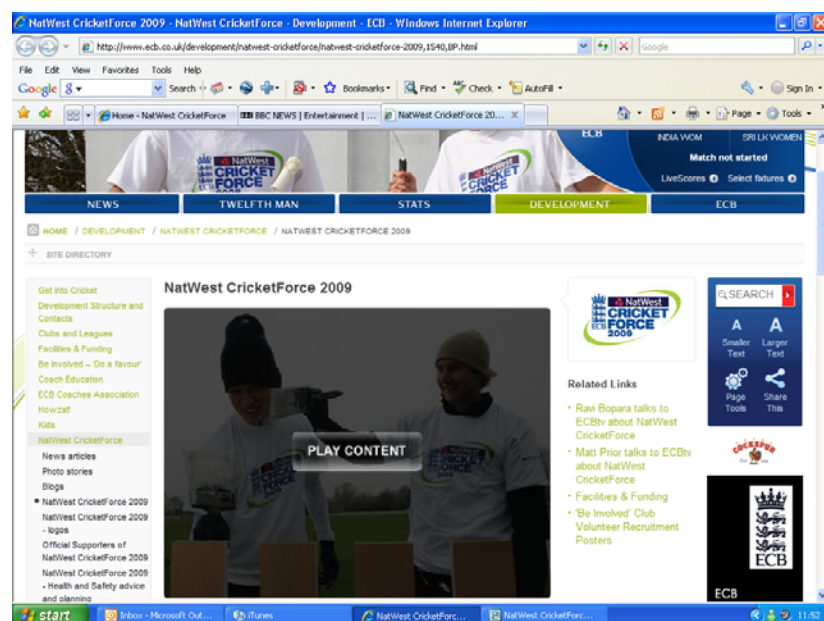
NatWest CricketForce 2009 - NatWest CricketForce - Development - ECB - Windows Internet Explorer

http://www.ecb.co.uk/development/natwest-cricketforce/natwest-cricketforce-2009,1540,BP.html

Google

File Edit View Favorites Tools Help

Google Search Bookmarks Find Check AutoFill Sign In

Home - NatWest CricketForce | BBC NEWS | Entertainment | ... | NatWest CricketForce 20...

Page Tools

NatWest CRICKET FORCE 2009

ECB

INDIA WOM SRI LK WOMEN

Match not started

LiveScores Select fixtures

NEWS TWELFTH MAN STATS DEVELOPMENT ECB

HOME / DEVELOPMENT / NATWEST CRICKETFORCE / NATWEST CRICKETFORCE 2009

SITE DIRECTORY

Get into Cricket
Development Structure and Contacts
Clubs and Leagues
Facilities & Funding
Be Involved - 'Do a favour'
Coach Education
ECB Coaches Association
Howzat!
Kids
NatWest CricketForce
News articles
Photo stories
Blogs
NatWest CricketForce 2009
NatWest CricketForce 2009 - logos
Official Supporters of NatWest CricketForce 2009
NatWest CricketForce 2009 - Health and Safety advice and planning

NatWest CricketForce 2009

PLAY CONTENT

NatWest CRICKET FORCE 2009

Related Links

Ravi Bopara talks to ECBtv about NatWest CricketForce
Matt Prior talks to ECBtv about NatWest CricketForce
Facilities & Funding
'Be Involved' Club Volunteer Recruitment Posters

SEARCH

A Smaller Text
A Larger Text
Page Tools
Share This

COCKSPUR

ECB

ECB

start | Inbox - Microsoft Out... | iTunes | NatWest CricketForc... | NatWest CricketForce... | 11:52